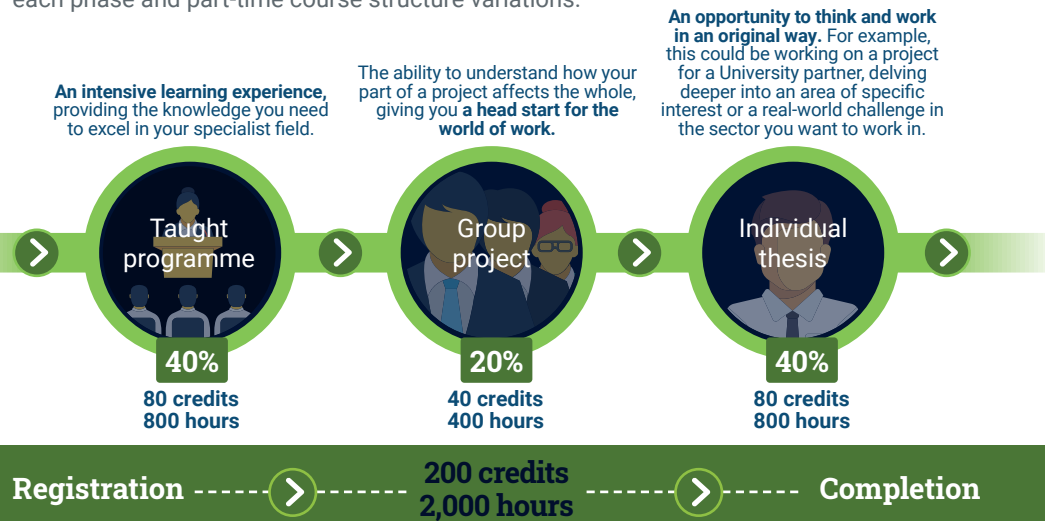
each phase and part-time course structure variations.

**An intensive learning experience,** providing the knowledge you need to excel in your specialist field.

Taught programme

40%

80 credits
800 hours

The ability to understand how your part of a project affects the whole, giving you **a head start for the world of work.**

Group project

20%

40 credits
400 hours

**An opportunity to think and work in an original way.** For example, this could be working on a project for a University partner, delving deeper into an area of specific interest or a real-world challenge in the sector you want to work in.

Individual thesis

40%

80 credits
800 hours

Registration 200 credits 2,000 hours Completion